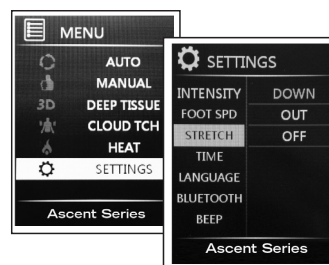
MENU

3D

AUTO
MANUAL
DEEP TISSUE
CLOUD TCH
HEAT
SETTINGS

Ascent Series

SETTINGS

| INTENSITY | DOWN |
|---|---|
| FOOT SPD | OUT |
| STRETCH | OFF |
| TIME | |
| LANGUAGE | |
| BLUETOOTH | |
| BEEP | |

Ascent Series